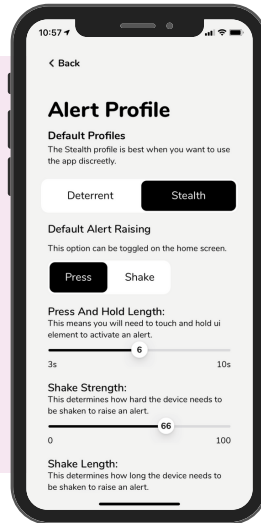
10:57

< Back

Alert Profile

Default Profiles
The Stealth profile is best when you want to use the app discreetly.

Deterrent
Stealth

Default Alert Raising
This option can be toggled on the home screen.

Press
Shake

Press And Hold Length:
This means you will need to touch and hold ui element to activate an alert.

6
3s
10s

Shake Strength:
This determines how hard the device needs to be shaken to raise an alert.

66
0
100

Shake Length:
This determines how long the device needs to be shaken to raise an alert.